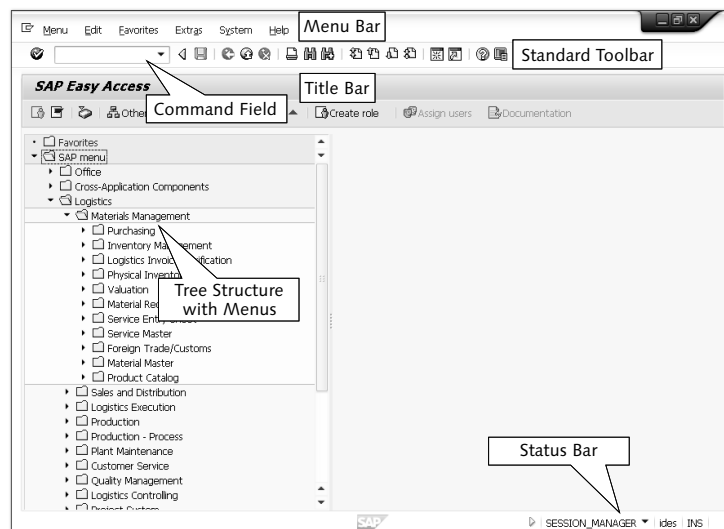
Menu Edit Favorites Extras System Help

Menu Bar

Standard Toolbar

SAP Easy Access

Title Bar

Command Field

Other

Create role

Assign users

Documentation

Favorites
SAP menu
Office
Cross-Application Components
Logistics
Materials Management
Purchasing
Inventory Management
Logistics Invoice Verification
Physical Inventory
Valuation
Material Re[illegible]
Service Ent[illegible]
Service Master
Foreign Trade/Customs
Material Master
Product Catalog
Sales and Distribution
Logistics Execution
Production
Production - Process
Plant Maintenance
Customer Service
Quality Management
Logistics Controlling
Project System

Tree Structure with Menus

Status Bar

SAP

SESSION_MANAGER | ides | INS